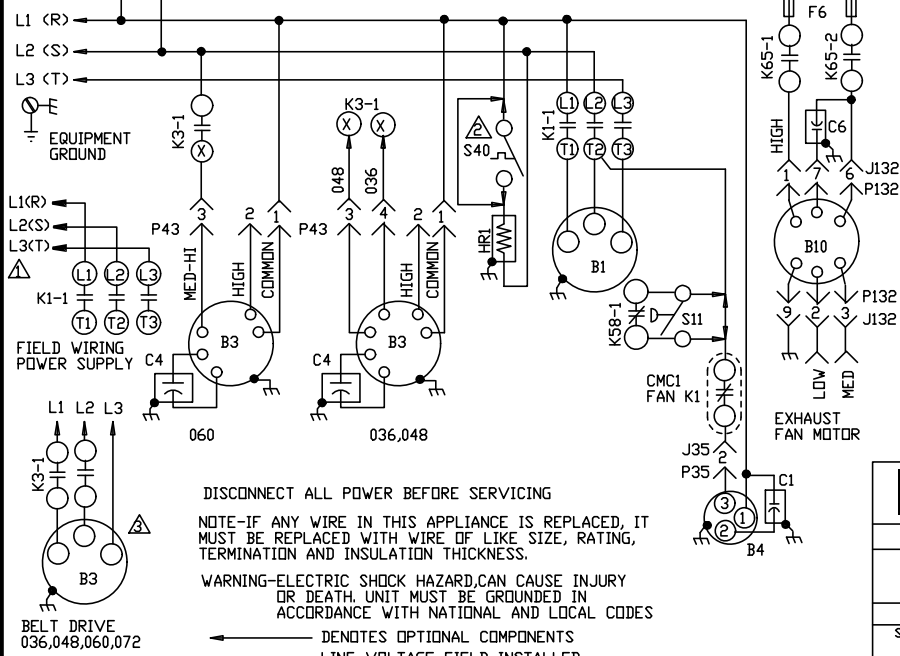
L1 (R)
L2 (S)
L3 (T)

EQUIPMENT GROUND

L1(R)
L2(S)
L3(T)
1
K1-1
L1 L2 L3
T1 T2 T3
FIELD WIRING POWER SUPPLY

K3-1
X
P43
3
MED-HI
2
HIGH
1
COMMON
P43
C4
B3
060

K3-1
X X
048 036
3 4
2 1
HIGH COMMON
C4
B3
036,048

2
S40
HR1

K1-1
L1 L2 L3
T1 T2 T3
B1

K58-1
S11

CMC1 FAN K1
J35 2
P35
3
1
2
C1
B4

F6
K65-1
K65-2
HIGH
C6
1 7 6
J132
P132
B10
9 2 3
P132
J132
LOW MED
EXHAUST FAN MOTOR

L1 L2 L3
K3-1
3
B3
BELT DRIVE 036,048,060,072

DISCONNECT ALL POWER BEFORE SERVICING

NOTE-IF ANY WIRE IN THIS APPLIANCE IS REPLACED, IT MUST BE REPLACED WITH WIRE OF LIKE SIZE, RATING, TERMINATION AND INSULATION THICKNESS.

WARNING-ELECTRIC SHOCK HAZARD,CAN CAUSE INJURY OR DEATH. UNIT MUST BE GROUNDED IN ACCORDANCE WITH NATIONAL AND LOCAL CODES

DENOTES OPTIONAL COMPONENTS

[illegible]